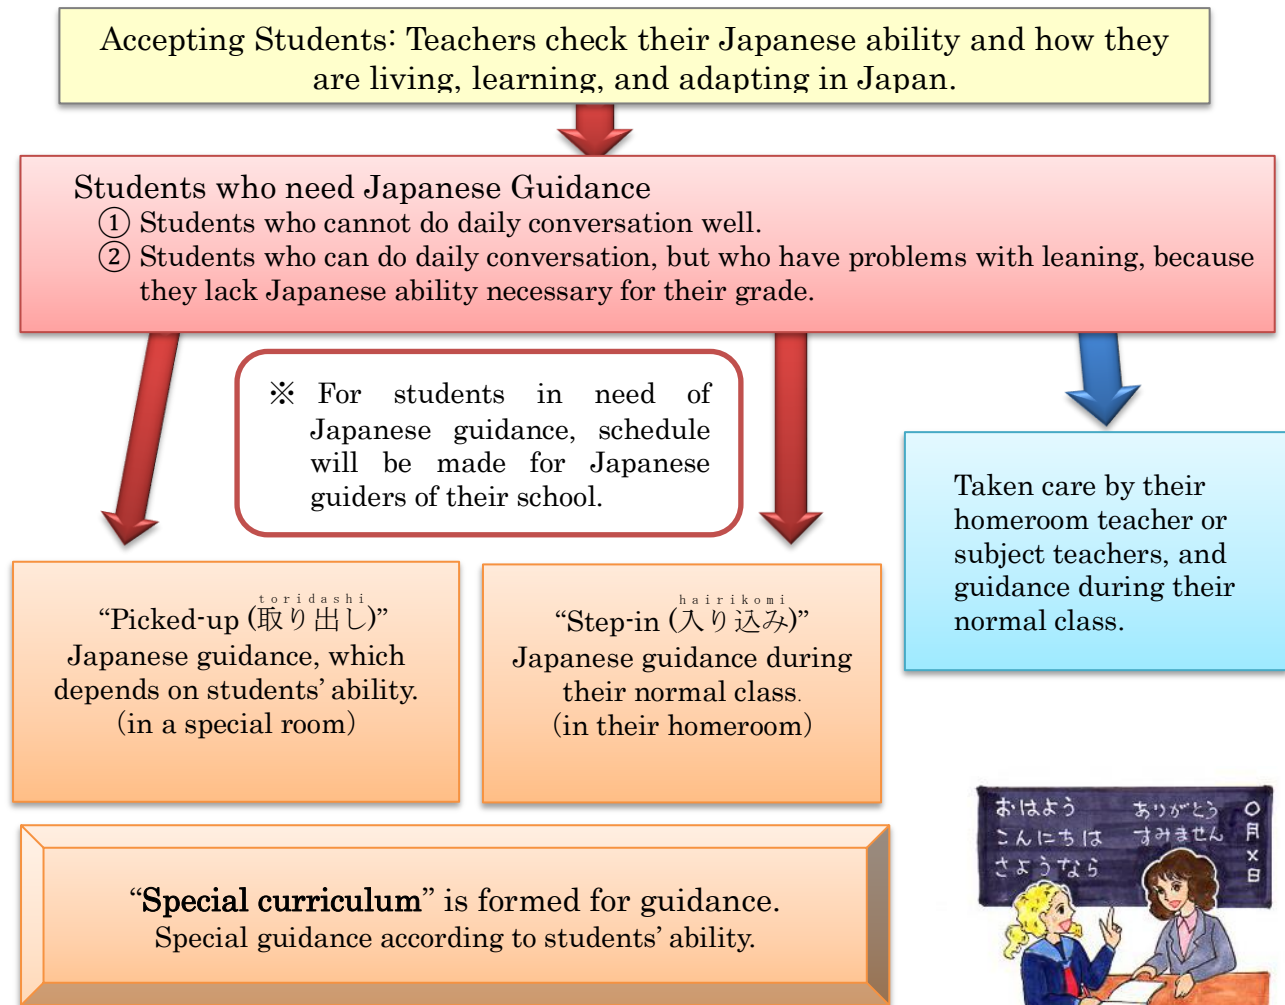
Accepting Students: Teachers check their Japanese ability and how they are living, learning, and adapting in Japan.

Students who need Japanese Guidance
① Students who cannot do daily conversation well.
② Students who can do daily conversation, but who have problems with leaning, because they lack Japanese ability necessary for their grade.

※ For students in need of Japanese guidance, schedule will be made for Japanese guiders of their school.

Taken care by their homeroom teacher or subject teachers, and guidance during their normal class.

toridashi
"Picked-up (取り出し)"
Japanese guidance, which depends on students' ability.
(in a special room)

hairikomi
"Step-in (入り込み)"
Japanese guidance during their normal class.
(in their homeroom)

"Special curriculum" is formed for guidance.
Special guidance according to students' ability.

おはよう
こんにちは
さようなら
ありがとう
すみません
○月×日